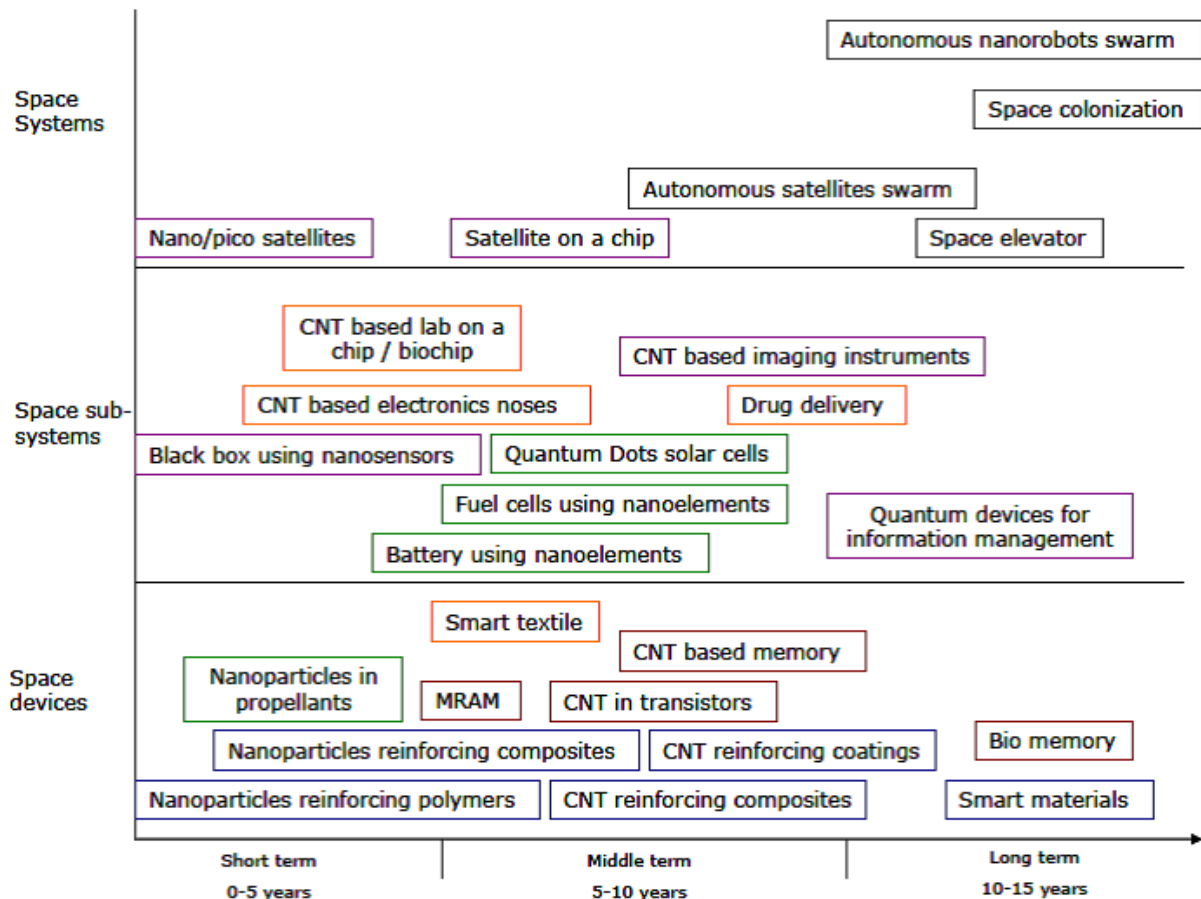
Space Systems

Autonomous nanorobots swarm

Space colonization

Autonomous satellites swarm

Nano/pico satellites

Satellite on a chip

Space elevator

Space sub-systems

CNT based lab on a chip / biochip

CNT based imaging instruments

CNT based electronics noses

Drug delivery

Black box using nanosensors

Quantum Dots solar cells

Fuel cells using nanoelements

Quantum devices for information management

Battery using nanoelements

Space devices

Smart textile

CNT based memory

Nanoparticles in propellants

MRAM

CNT in transistors

Nanoparticles reinforcing composites

CNT reinforcing coatings

Bio memory

Nanoparticles reinforcing polymers

CNT reinforcing composites

Smart materials

Short term
0-5 years

Middle term
5-10 years

Long term
10-15 years